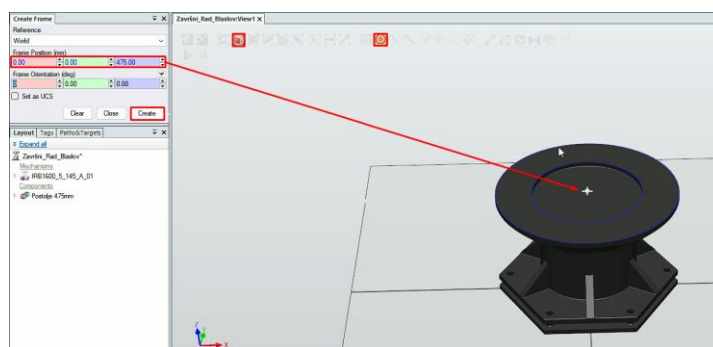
Create Frame
Reference
World
Frame Position (mm)
0.00 0.00 475.00
Frame Orientation (deg)
0 0.00 0.00
Set as UCS
Clear Close Create
Layout Tags Paths&Targets
Expand all
Završni_Rad_Blaslov*
Mechanisms
IRB1600_5_145_A_01
Components
Postolje 475mm
Završni_Rad_Blaslov:View1